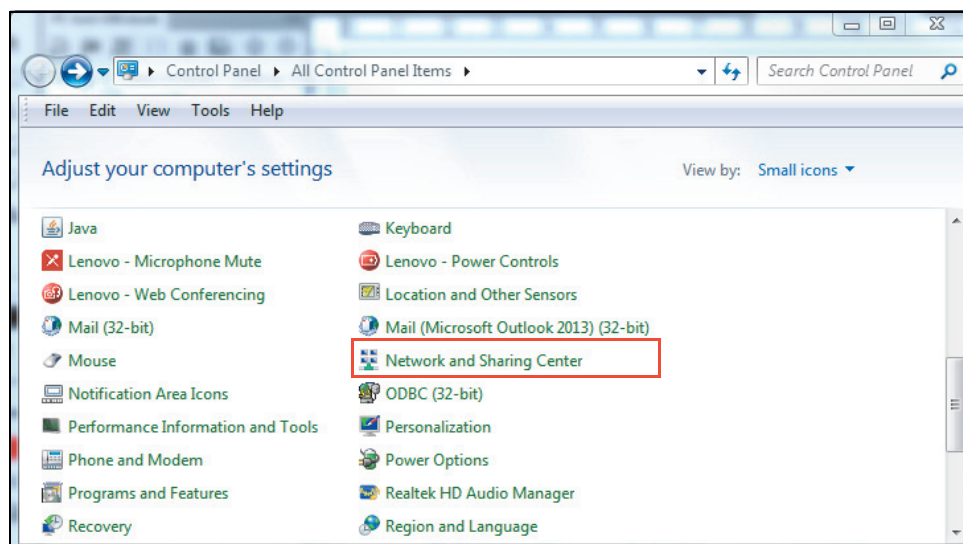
Control Panel ▸ All Control Panel Items ▸

Search Control Panel

File Edit View Tools Help

Adjust your computer's settings

View by: Small icons

Java
Lenovo - Microphone Mute
Lenovo - Web Conferencing
Mail (32-bit)
Mouse
Notification Area Icons
Performance Information and Tools
Phone and Modem
Programs and Features
Recovery

Keyboard
Lenovo - Power Controls
Location and Other Sensors
Mail (Microsoft Outlook 2013) (32-bit)
Network and Sharing Center
ODBC (32-bit)
Personalization
Power Options
Realtek HD Audio Manager
Region and Language